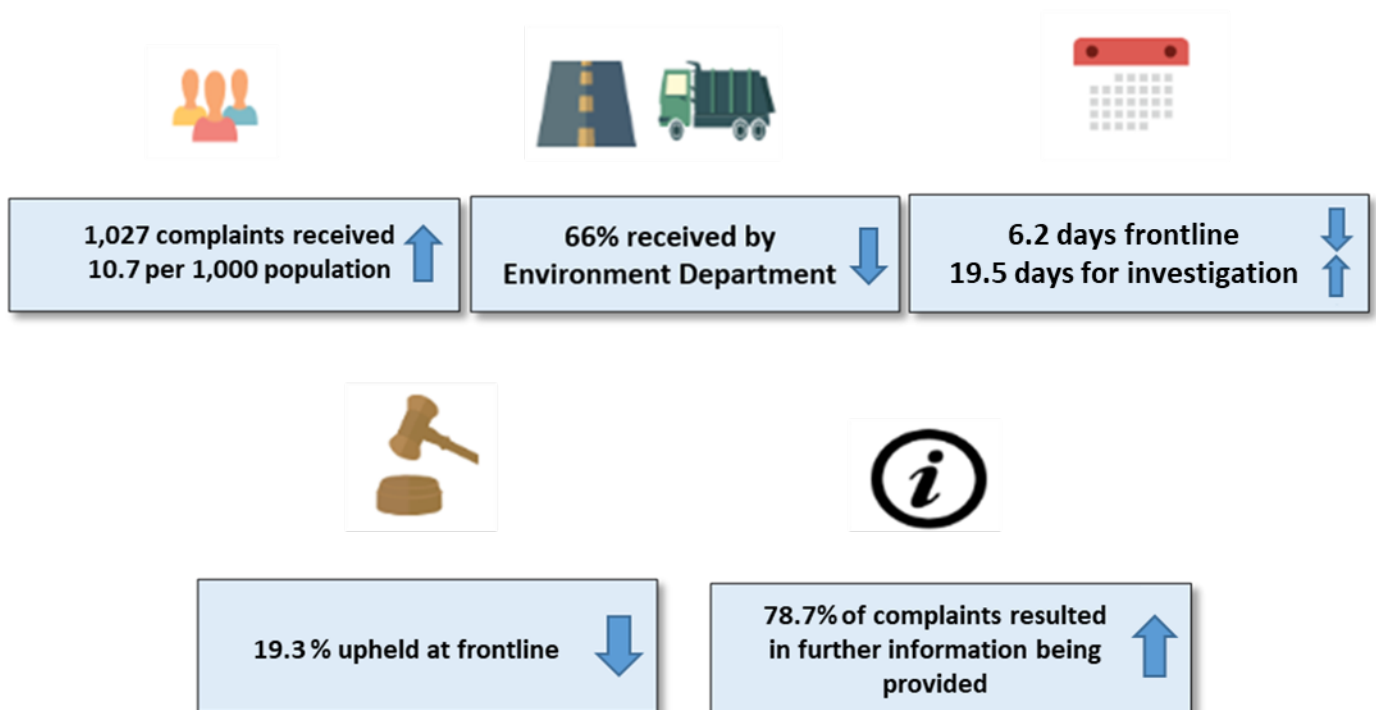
1,027 complaints received
10.7 per 1,000 population

66% received by
Environment Department

6.2 days frontline
19.5 days for investigation

19.3 % upheld at frontline

78.7% of complaints resulted in further information being provided